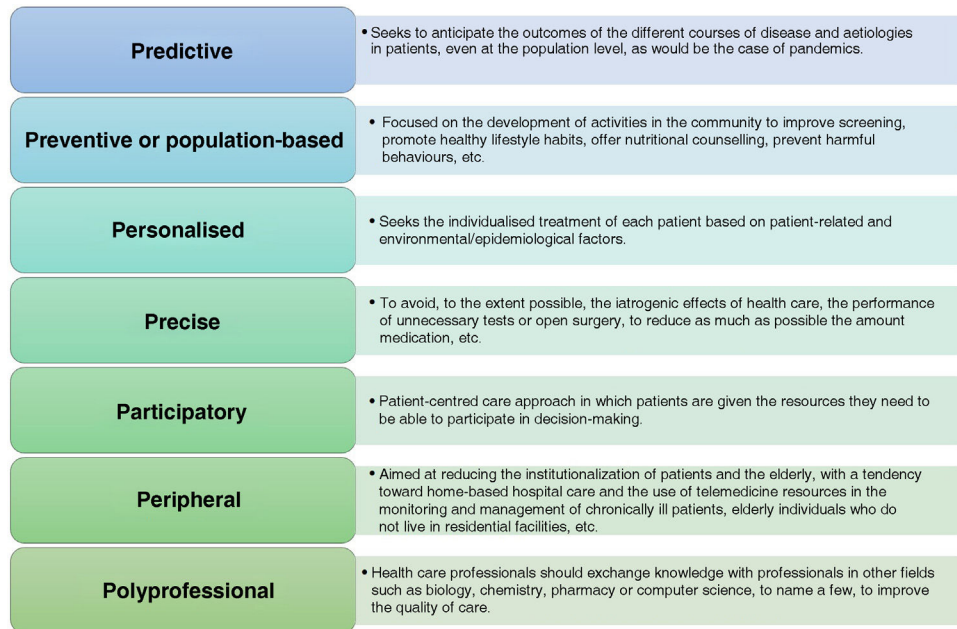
Predictive

• Seeks to anticipate the outcomes of the different courses of disease and aetiologies in patients, even at the population level, as would be the case of pandemics.

Preventive or population-based

• Focused on the development of activities in the community to improve screening, promote healthy lifestyle habits, offer nutritional counselling, prevent harmful behaviours, etc.

Personalised

• Seeks the individualised treatment of each patient based on patient-related and environmental/epidemiological factors.

Precise

• To avoid, to the extent possible, the iatrogenic effects of health care, the performance of unnecessary tests or open surgery, to reduce as much as possible the amount medication, etc.

Participatory

• Patient-centred care approach in which patients are given the resources they need to be able to participate in decision-making.

Peripheral

• Aimed at reducing the institutionalization of patients and the elderly, with a tendency toward home-based hospital care and the use of telemedicine resources in the monitoring and management of chronically ill patients, elderly individuals who do not live in residential facilities, etc.

Polyprofessional

• Health care professionals should exchange knowledge with professionals in other fields such as biology, chemistry, pharmacy or computer science, to name a few, to improve the quality of care.